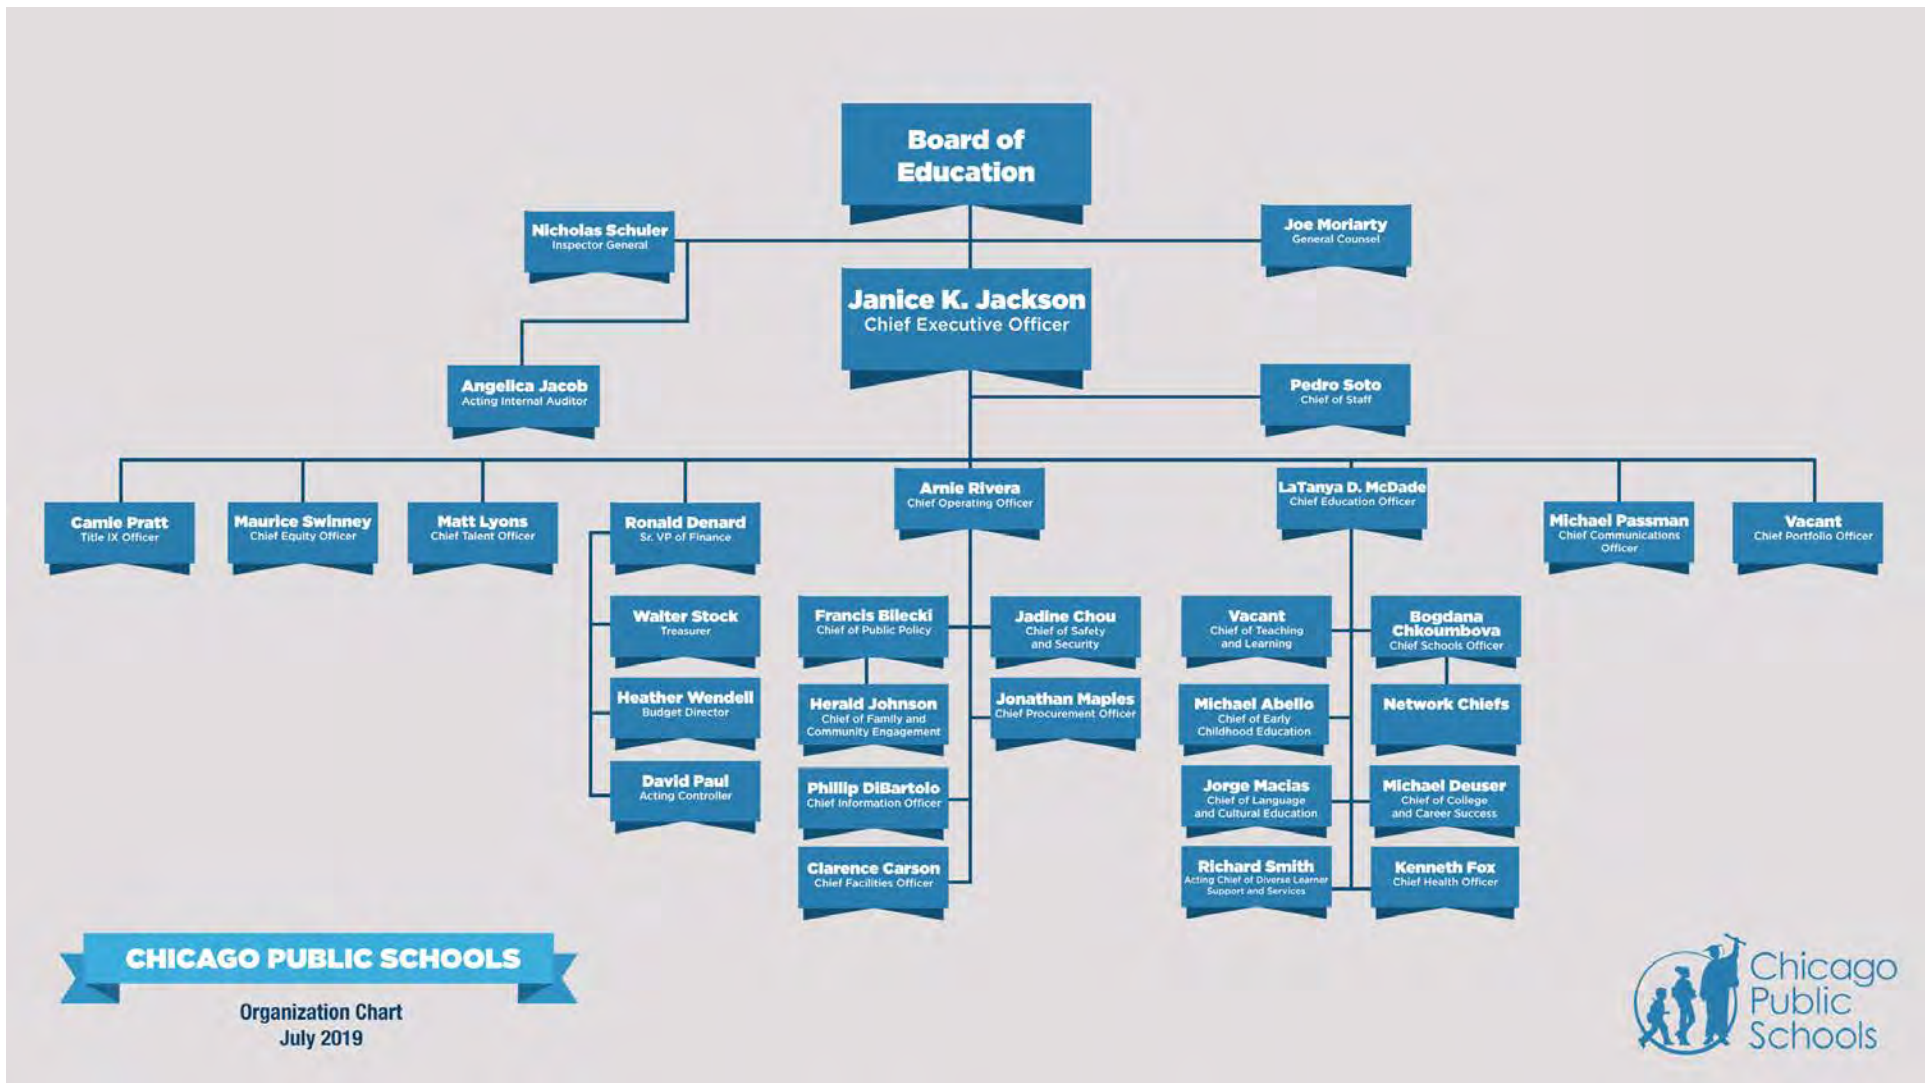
Board of Education

Nicholas Schuler
Inspector General

Joe Moriarty
General Counsel

Janice K. Jackson
Chief Executive Officer

Angelica Jacob
Acting Internal Auditor

Pedro Soto
Chief of Staff

Camie Pratt
Title IX Officer

Maurice Swinney
Chief Equity Officer

Matt Lyons
Chief Talent Officer

Ronald Denard
Sr. VP of Finance

Arnie Rivera
Chief Operating Officer

LaTanya D. McDade
Chief Education Officer

Michael Passman
Chief Communications Officer

Vacant
Chief Portfolio Officer

Walter Stock
Treasurer

Heather Wendell
Budget Director

David Paul
Acting Controller

Francis Bilecki
Chief of Public Policy

Jadine Chou
Chief of Safety and Security

Herald Johnson
Chief of Family and Community Engagement

Jonathan Maples
Chief Procurement Officer

Phillip DiBartolo
Chief Information Officer

Clarence Carson
Chief Facilities Officer

Vacant
Chief of Teaching and Learning

Bogdana Chkoumbova
Chief Schools Officer

Michael Abello
Chief of Early Childhood Education

Network Chiefs

Jorge Macias
Chief of Language and Cultural Education

Michael Deuser
Chief of College and Career Success

Richard Smith
Acting Chief of Diverse Learner Support and Services

Kenneth Fox
Chief Health Officer

CHICAGO PUBLIC SCHOOLS
Organization Chart
July 2019

Chicago Public Schools